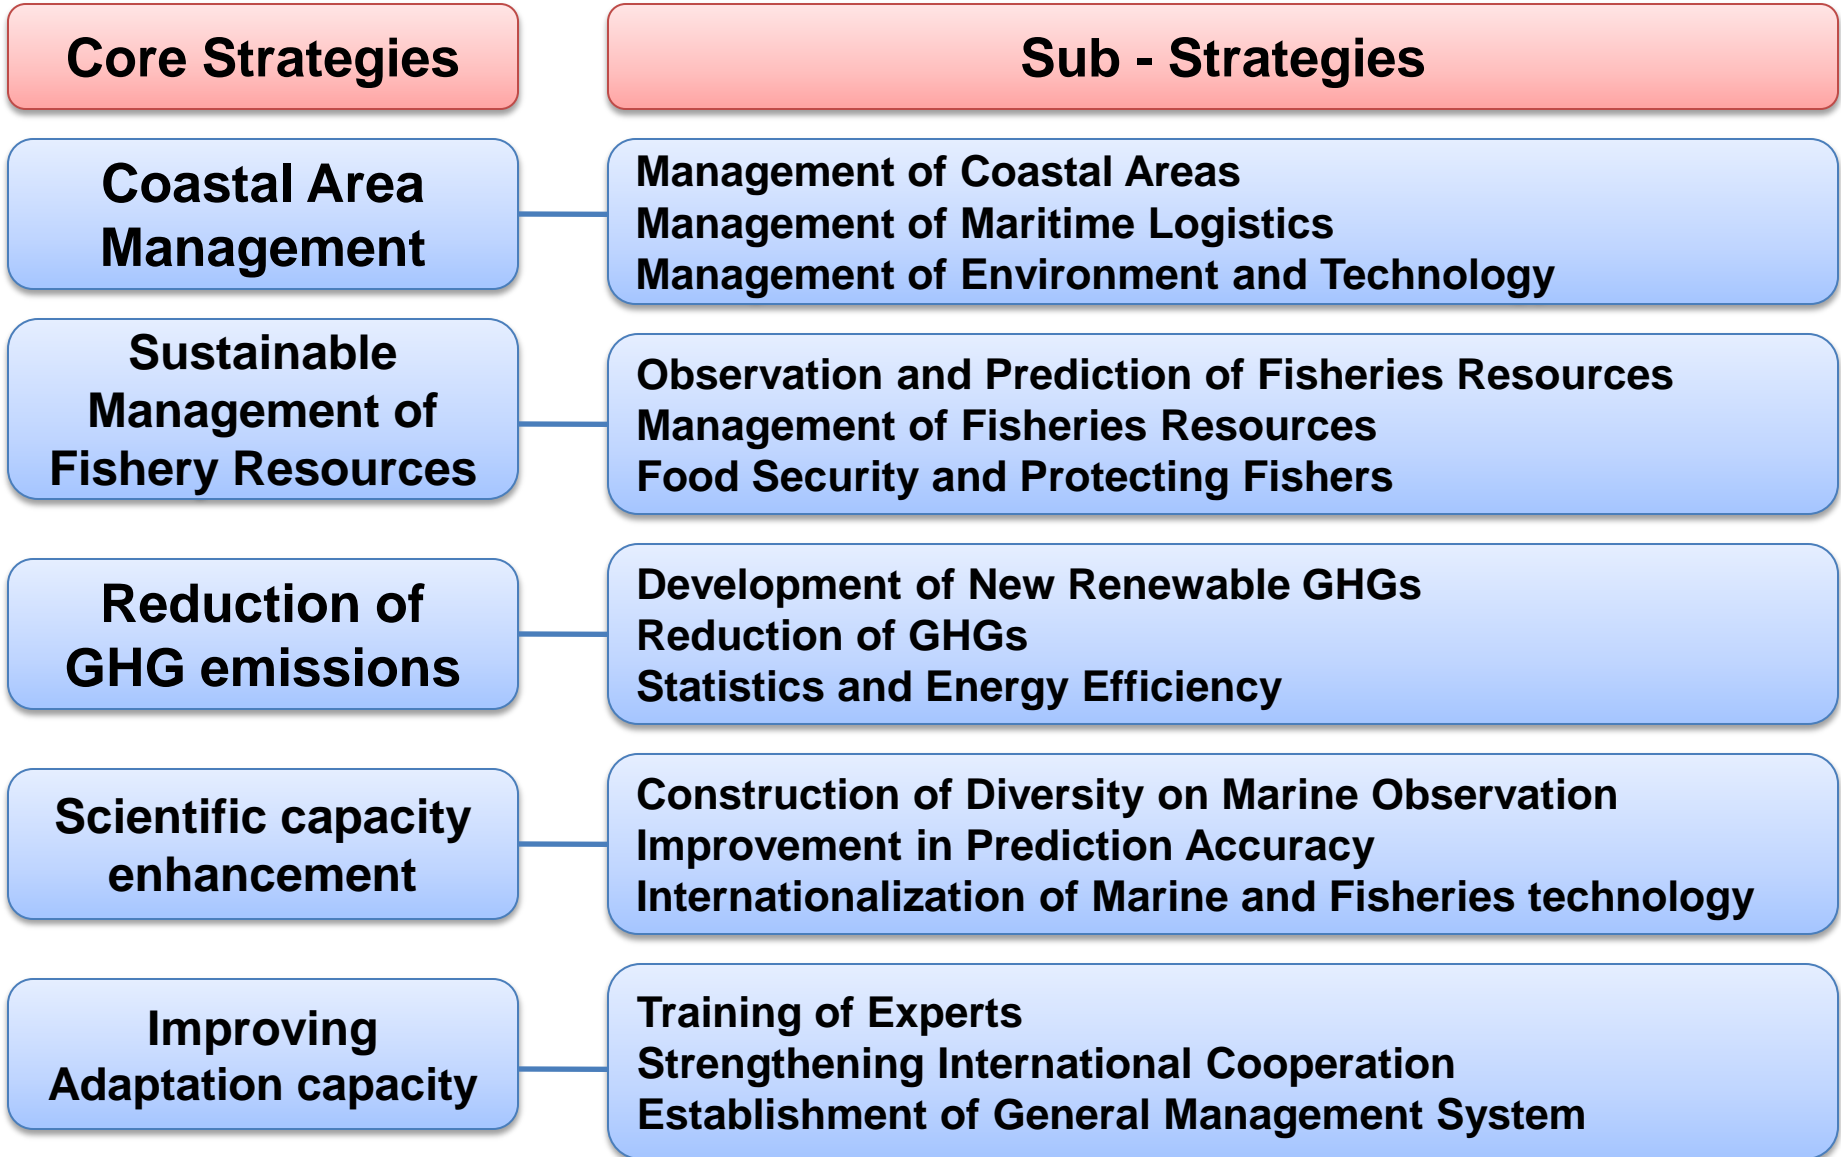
| Core Strategies | Sub - Strategies |
|---|---|
| Coastal Area Management | Management of Coastal Areas<br>Management of Maritime Logistics<br>Management of Environment and Technology |
| Sustainable Management of Fishery Resources | Observation and Prediction of Fisheries Resources<br>Management of Fisheries Resources<br>Food Security and Protecting Fishers |
| Reduction of GHG emissions | Development of New Renewable GHGs<br>Reduction of GHGs<br>Statistics and Energy Efficiency |
| Scientific capacity enhancement | Construction of Diversity on Marine Observation<br>Improvement in Prediction Accuracy<br>Internationalization of Marine and Fisheries technology |
| Improving Adaptation capacity | Training of Experts<br>Strengthening International Cooperation<br>Establishment of General Management System |